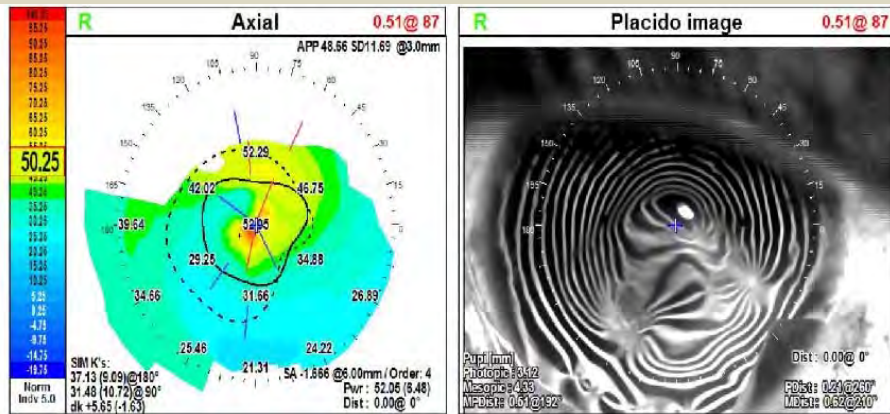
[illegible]
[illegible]
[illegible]
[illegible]
80.25
75.25
70.25
65.25
60.25
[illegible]
50.25
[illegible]
40.25
35.25
30.25
25.25
20.25
15.25
10.25
5.25
0.25
-4.75
-9.75
-14.75
-19.75
Norm
Indv 5.0

R Axial 0.51@ 87

APP 48.66 SD11.69 @3.0mm

90
105
75
120
60
135
45
150
165
15
180
0

52.29
42.02
46.75
39.64
52.95
29.25
34.88
34.66
31.66
26.89
25.46
24.22
21.31

SIM K's:
37.13 (9.09) @180°
31.48 (10.72) @ 90°
dk +5.65 (-1.63)

SA -1.666 @6.00mm / Order: 4
Pwr: 52.05 (6.48)
Dist: 0.00@ 0°

R Placido image 0.51@ 87

90
105
75
120
60
135
150
165
180

Pupil mm
Photopic: 3.12
Mesopic: 4.33
MPDist: 0.61@192°

Dist: 0.00@ 0°
PDist: 0.21@260°
MDist: 0.62@210°